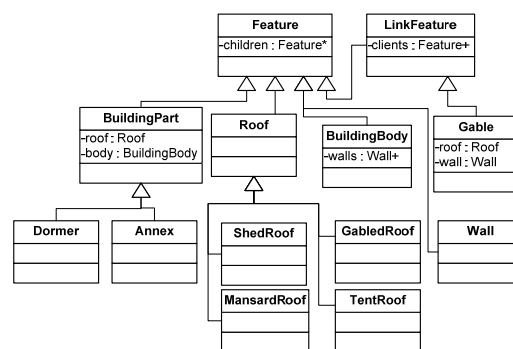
Feature
-children : Feature*

LinkFeature
-clients : Feature+

BuildingPart
-roof : Roof
-body : BuildingBody

Roof

BuildingBody
-walls : Wall+

Gable
-roof : Roof
-wall : Wall

Dormer

Annex

ShedRoof

GabledRoof

Wall

MansardRoof

TentRoof